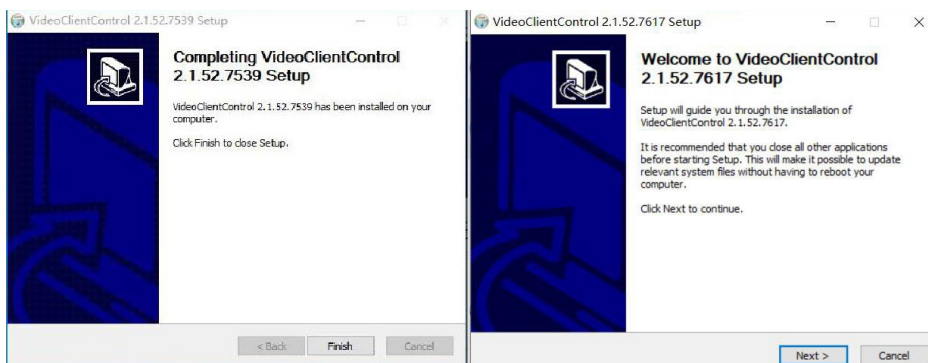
VideoClientControl 2.1.52.7539 Setup

Completing VideoClientControl 2.1.52.7539 Setup

VideoClientControl 2.1.52.7539 has been installed on your computer.

Click Finish to close Setup.

< Back
Finish
Cancel

VideoClientControl 2.1.52.7617 Setup

Welcome to VideoClientControl 2.1.52.7617 Setup

Setup will guide you through the installation of VideoClientControl 2.1.52.7617.

It is recommended that you close all other applications before starting Setup. This will make it possible to update relevant system files without having to reboot your computer.

Click Next to continue.

Next >
Cancel